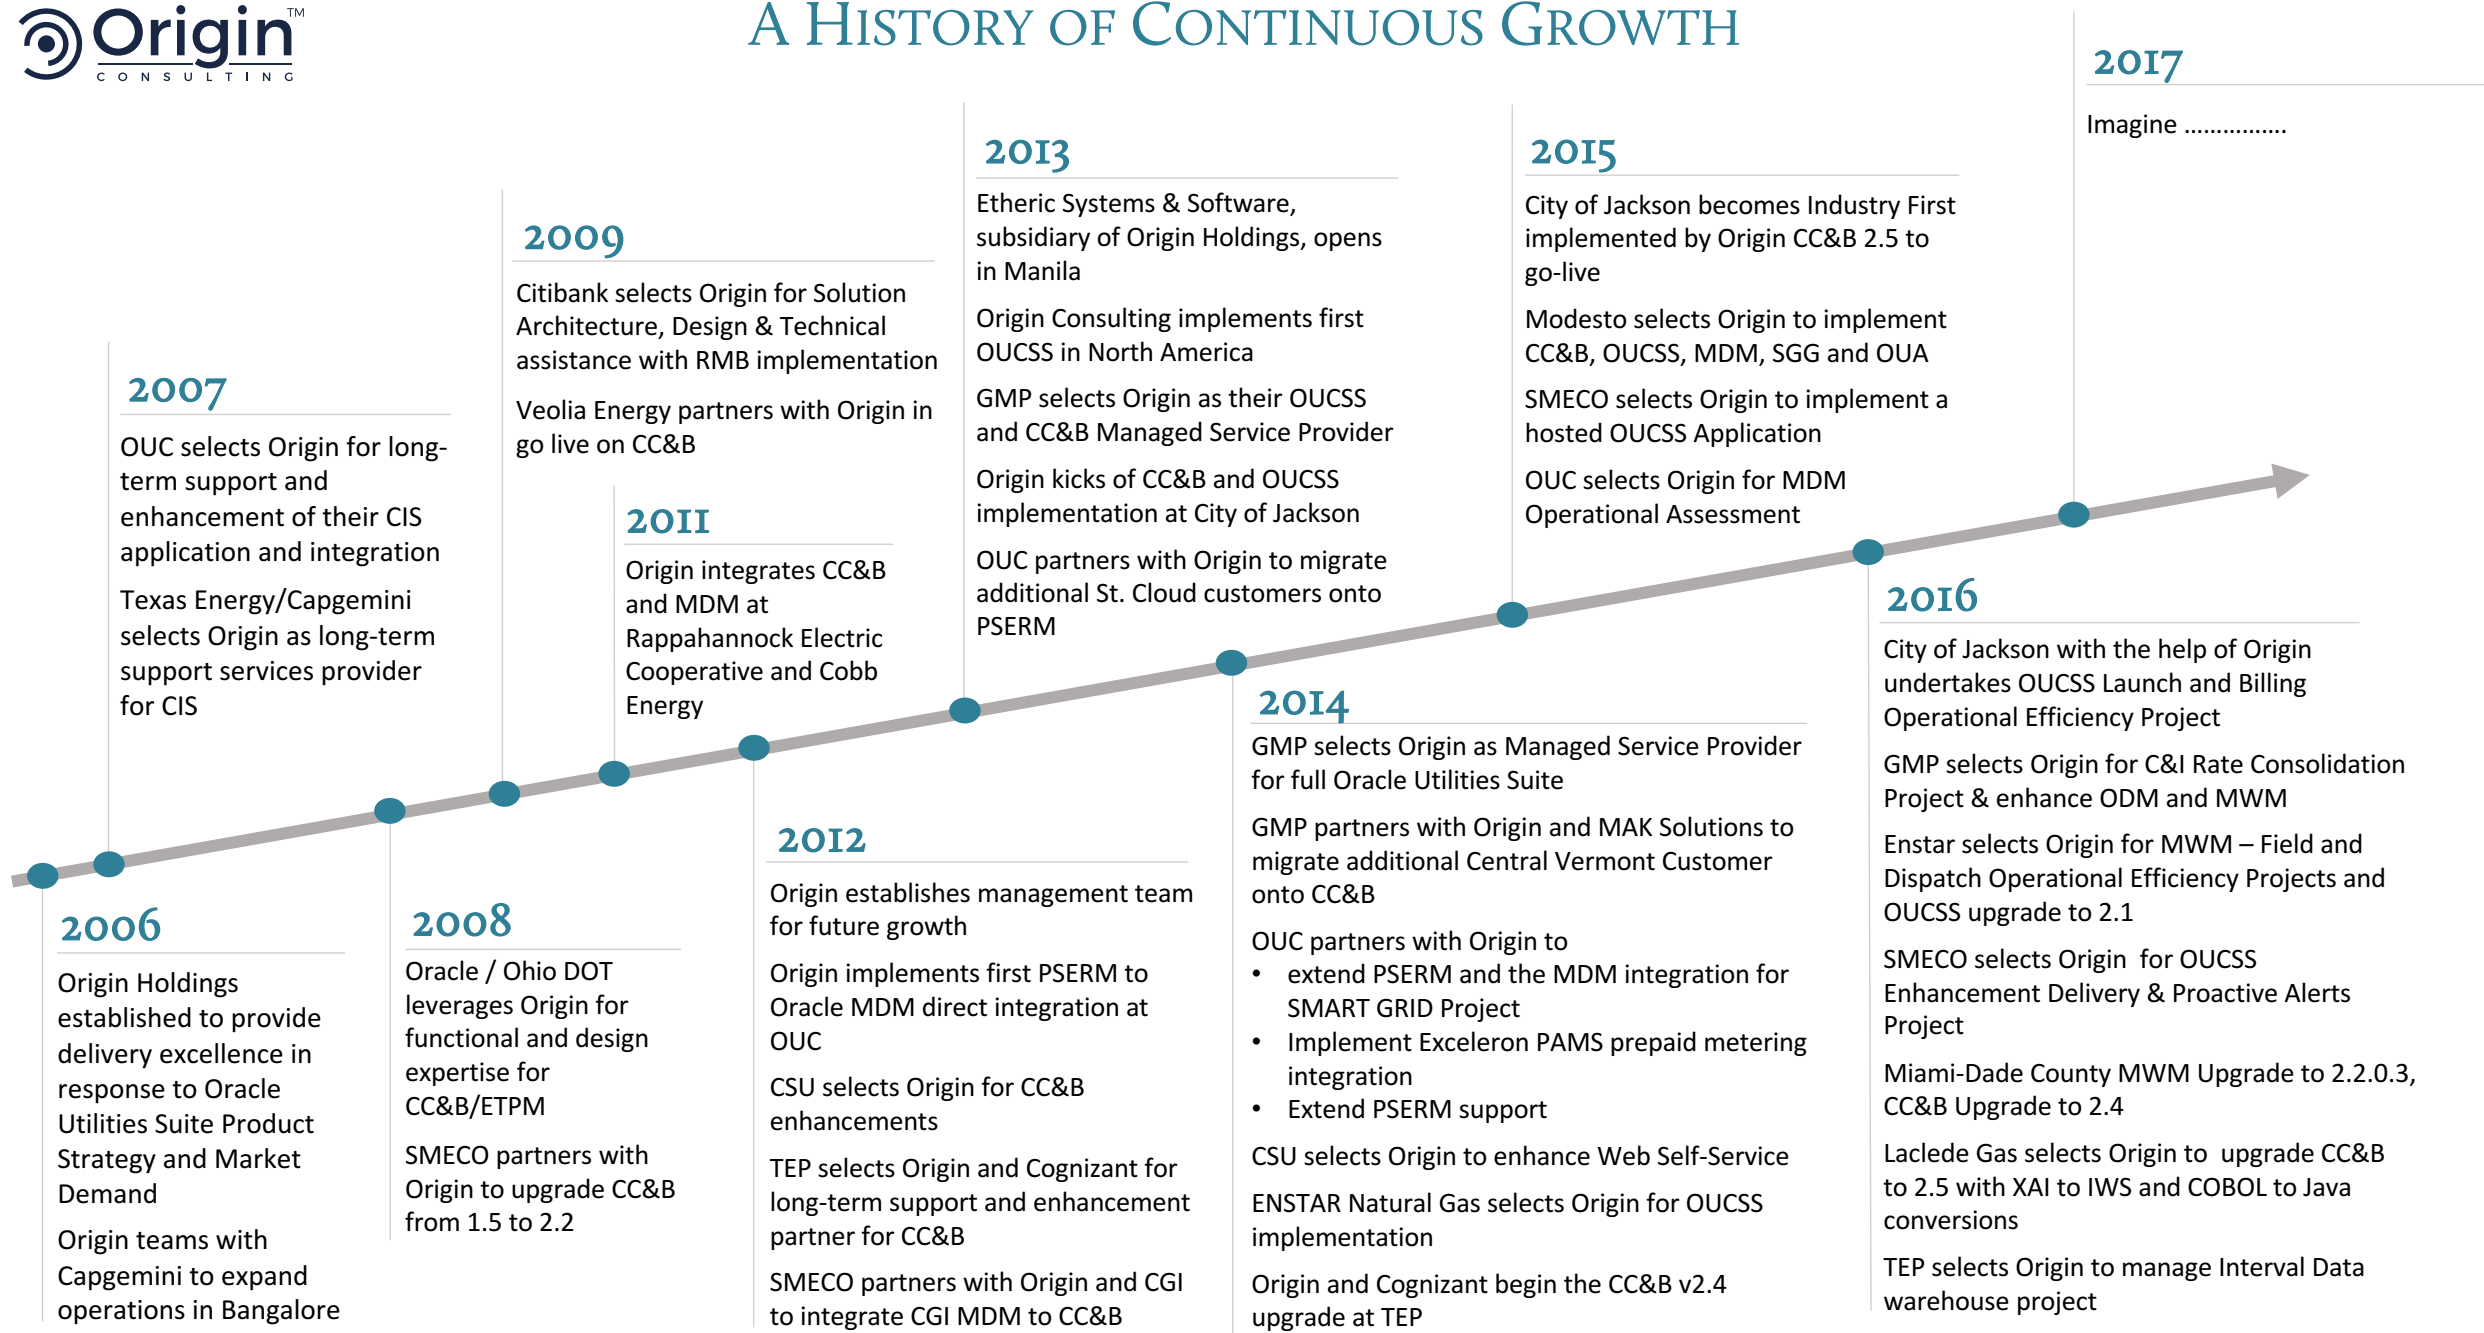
Origin™ CONSULTING

A HISTORY OF CONTINUOUS GROWTH

2006

Origin Holdings established to provide delivery excellence in response to Oracle Utilities Suite Product Strategy and Market Demand

Origin teams with Capgemini to expand operations in Bangalore

2007

OUC selects Origin for long-term support and enhancement of their CIS application and integration

Texas Energy/Capgemini selects Origin as long-term support services provider for CIS

2008

Oracle / Ohio DOT leverages Origin for functional and design expertise for CC&B/ETPM

SMECO partners with Origin to upgrade CC&B from 1.5 to 2.2

2009

Citibank selects Origin for Solution Architecture, Design & Technical assistance with RMB implementation

Veolia Energy partners with Origin in go live on CC&B

2011

Origin integrates CC&B and MDM at Rappahannock Electric Cooperative and Cobb Energy

2012

Origin establishes management team for future growth

Origin implements first PSERM to Oracle MDM direct integration at OUC

CSU selects Origin for CC&B enhancements

TEP selects Origin and Cognizant for long-term support and enhancement partner for CC&B

SMECO partners with Origin and CGI to integrate CGI MDM to CC&B

2013

Etheric Systems & Software, subsidiary of Origin Holdings, opens in Manila

Origin Consulting implements first OUCSS in North America

GMP selects Origin as their OUCSS and CC&B Managed Service Provider

Origin kicks of CC&B and OUCSS implementation at City of Jackson

OUC partners with Origin to migrate additional St. Cloud customers onto PSERM

2014

GMP selects Origin as Managed Service Provider for full Oracle Utilities Suite

GMP partners with Origin and MAK Solutions to migrate additional Central Vermont Customer onto CC&B

OUC partners with Origin to
• extend PSERM and the MDM integration for SMART GRID Project
• Implement Exceleron PAMS prepaid metering integration
• Extend PSERM support

CSU selects Origin to enhance Web Self-Service

ENSTAR Natural Gas selects Origin for OUCSS implementation

Origin and Cognizant begin the CC&B v2.4 upgrade at TEP

2015

City of Jackson becomes Industry First implemented by Origin CC&B 2.5 to go-live

Modesto selects Origin to implement CC&B, OUCSS, MDM, SGG and OUA

SMECO selects Origin to implement a hosted OUCSS Application

OUC selects Origin for MDM Operational Assessment

2016

City of Jackson with the help of Origin undertakes OUCSS Launch and Billing Operational Efficiency Project

GMP selects Origin for C&I Rate Consolidation Project & enhance ODM and MWM

Enstar selects Origin for MWM – Field and Dispatch Operational Efficiency Projects and OUCSS upgrade to 2.1

SMECO selects Origin for OUCSS Enhancement Delivery & Proactive Alerts Project

Miami-Dade County MWM Upgrade to 2.2.0.3, CC&B Upgrade to 2.4

Laclede Gas selects Origin to upgrade CC&B to 2.5 with XAI to IWS and COBOL to Java conversions

TEP selects Origin to manage Interval Data warehouse project

2017

Imagine ...............